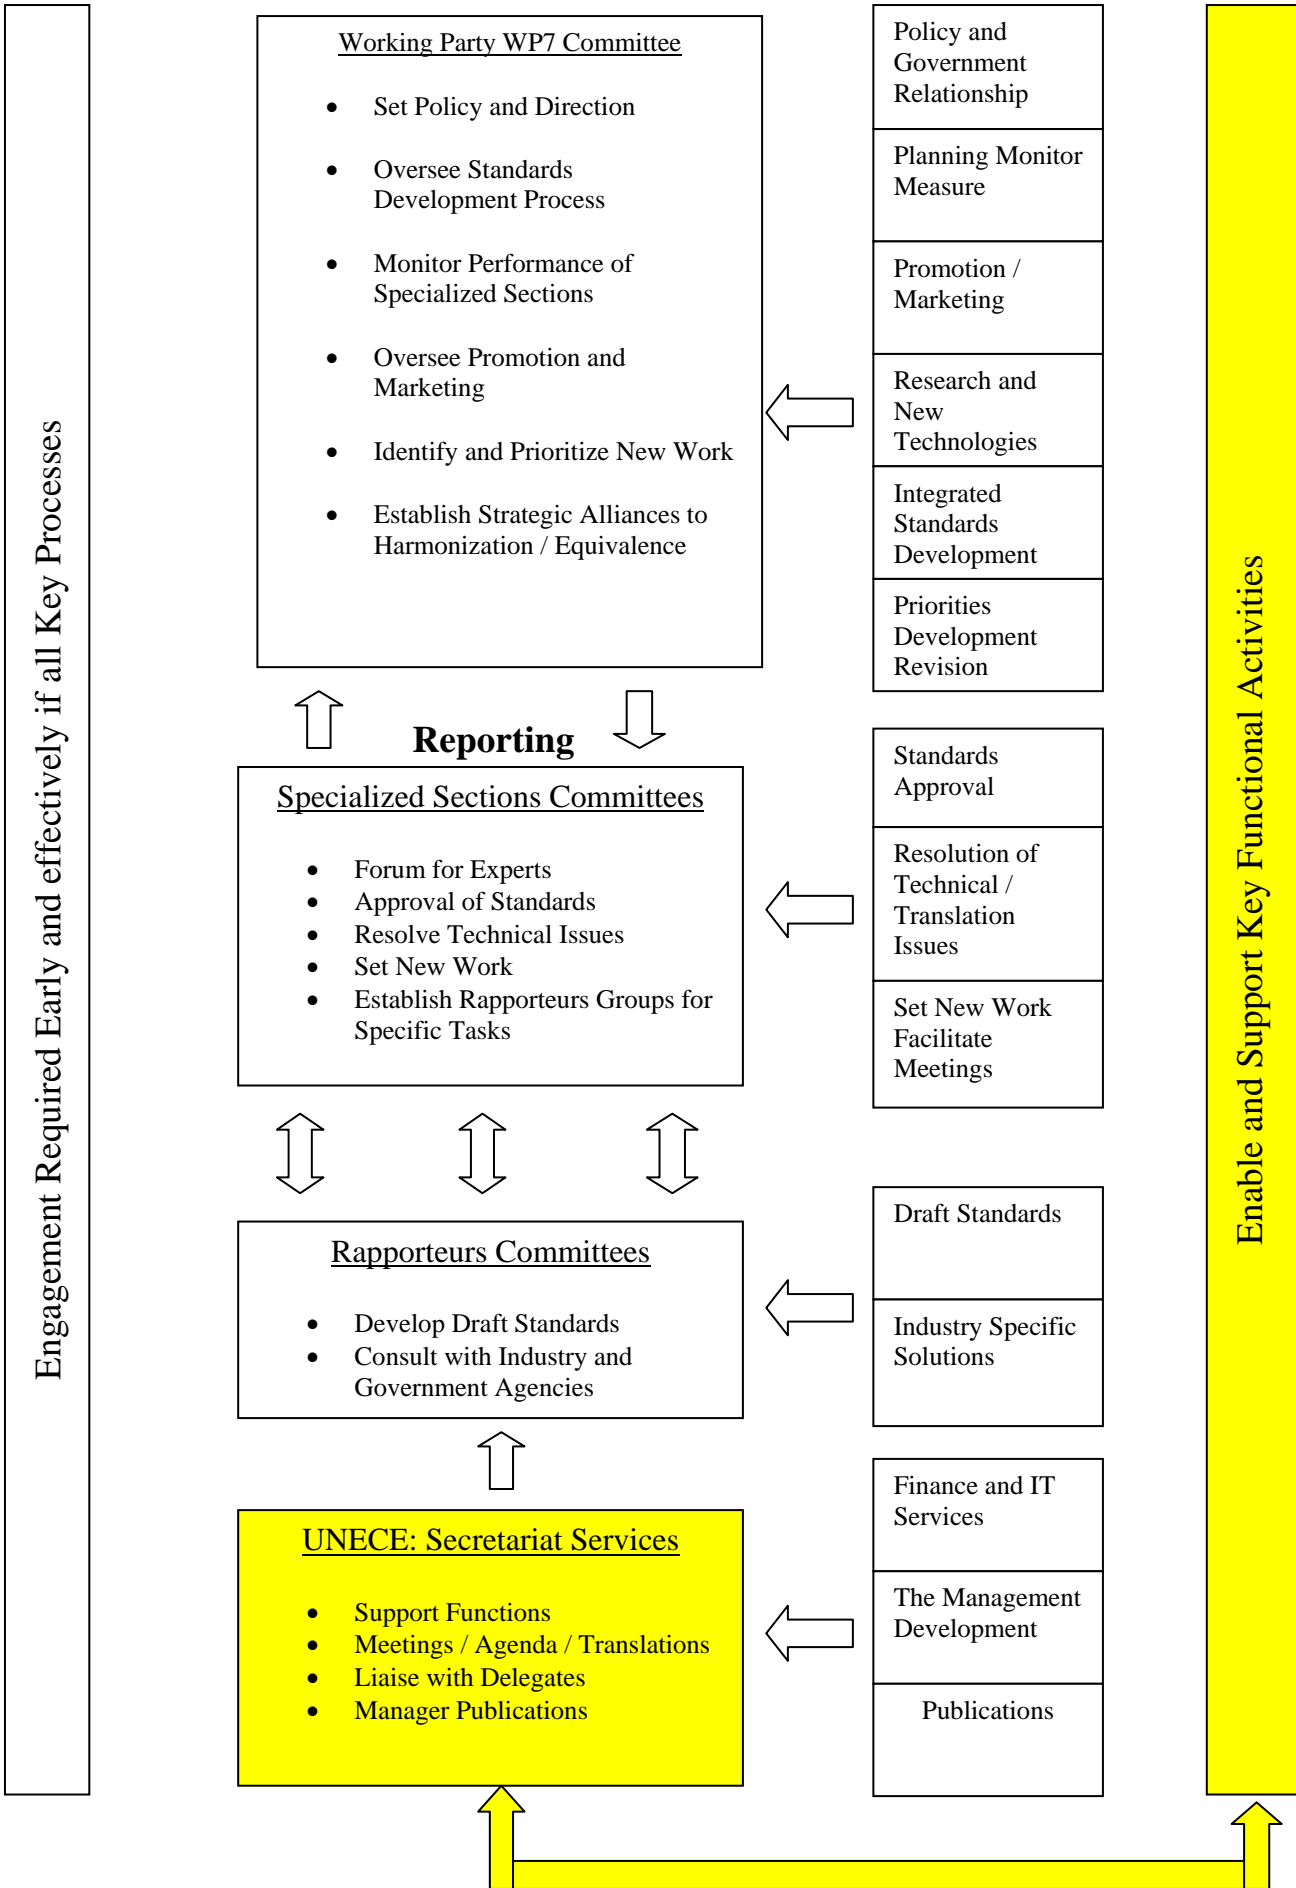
Engagement Required Early and effectively if all Key Processes

Working Party WP7 Committee

- Set Policy and Direction
- Oversee Standards Development Process
- Monitor Performance of Specialized Sections
- Oversee Promotion and Marketing
- Identify and Prioritize New Work
- Establish Strategic Alliances to Harmonization / Equivalence

Policy and Government Relationship

Planning Monitor Measure

Promotion / Marketing

Research and New Technologies

Integrated Standards Development

Priorities Development Revision

Reporting

Specialized Sections Committees

- Forum for Experts
- Approval of Standards
- Resolve Technical Issues
- Set New Work
- Establish Rapporteurs Groups for Specific Tasks

Standards Approval

Resolution of Technical / Translation Issues

Set New Work Facilitate Meetings

Rapporteurs Committees

- Develop Draft Standards
- Consult with Industry and Government Agencies

Draft Standards

Industry Specific Solutions

UNECE: Secretariat Services

- Support Functions
- Meetings / Agenda / Translations
- Liaise with Delegates
- Manager Publications

Finance and IT Services

The Management Development

Publications

Enable and Support Key Functional Activities